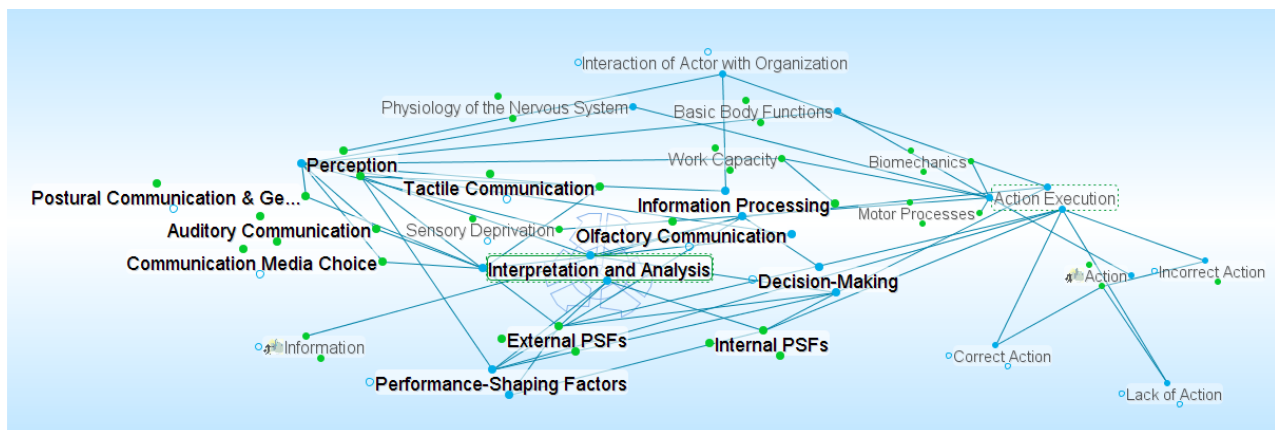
Interaction of Actor with Organization

Physiology of the Nervous System

Basic Body Functions

Perception

Work Capacity

Biomechanics

Postural Communication & Ge...

Tactile Communication

Action Execution

Information Processing

Motor Processes

Sensory Deprivation

Auditory Communication

Olfactory Communication

Communication Media Choice

Interpretation and Analysis

Action

Incorrect Action

Decision-Making

External PSFs

Information

Internal PSFs

Correct Action

Performance-Shaping Factors

Lack of Action